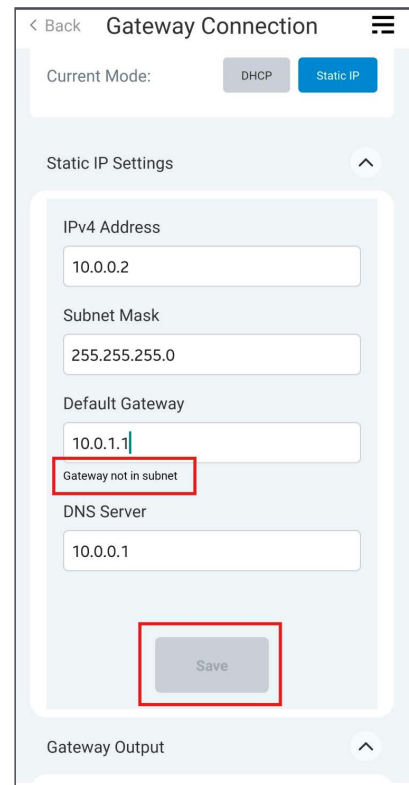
< Back Gateway Connection

Current Mode: DHCP Static IP

Static IP Settings

IPv4 Address

10.0.0.2

Subnet Mask

255.255.255.0

Default Gateway

10.0.1.1

Gateway not in subnet

DNS Server

10.0.0.1

Save

Gateway Output